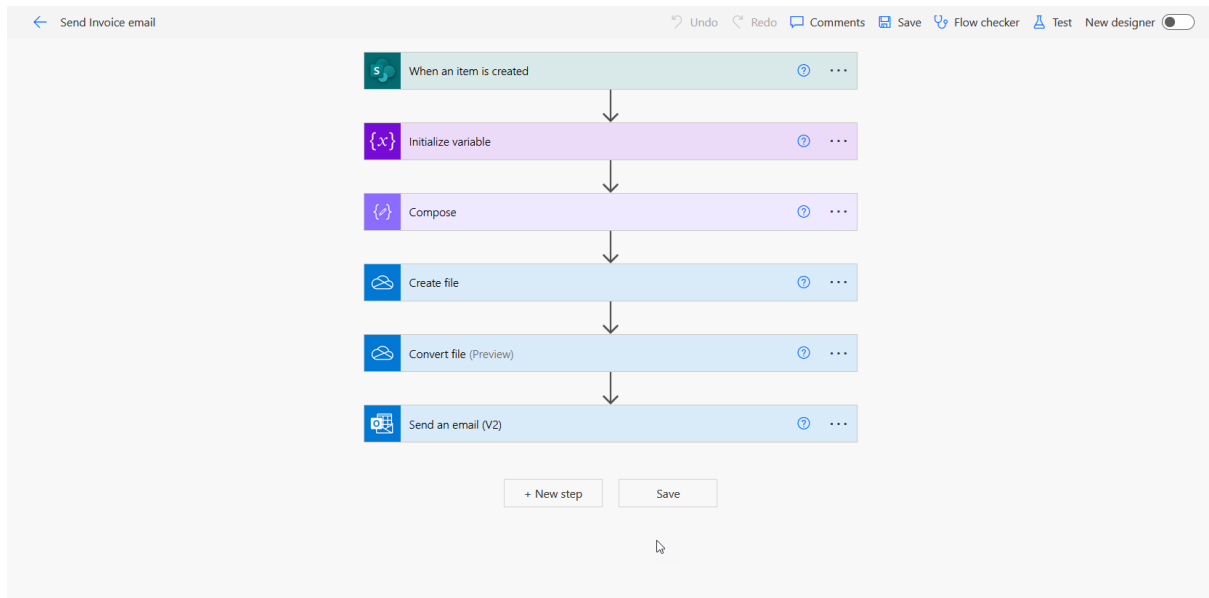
Send Invoice email

Undo Redo Comments Save Flow checker Test New designer

When an item is created

Initialize variable

Compose

Create file

Convert file (Preview)

Send an email (V2)

+ New step

Save